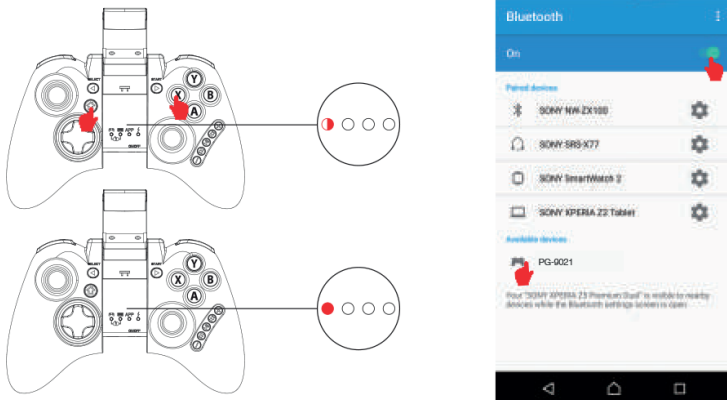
SELECT START Y X B A

SELECT START Y X B A

Bluetooth

On

Paired devices

SONY NW-ZX100

SONY SRS-X77

SONY SmartWatch 2

SONY XPERIA Z2 Tablet

Available devices

PG-9021

Your "SONY XPERIA Z3 Premium Dual" is visible to nearby devices while the Bluetooth settings screen is open.